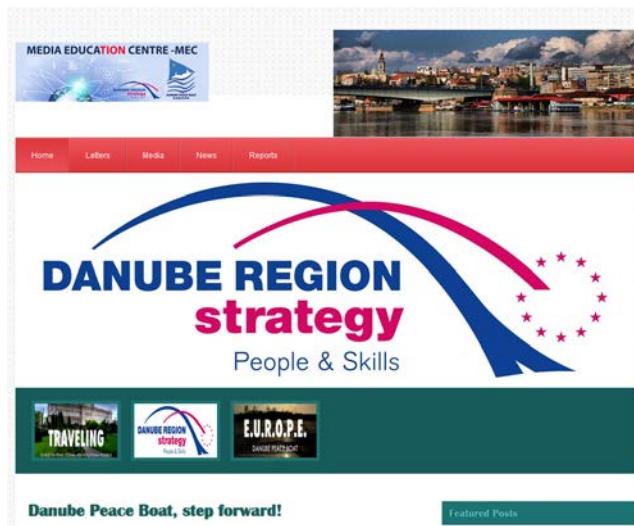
MEDIA EDUCATION CENTRE -MEC

Home Letters Media News Reports

DANUBE REGION strategy People & Skills

TRAVELING

DANUBE REGION strategy People & Skills

E.U.R.O.P.E. DANUBE PEACE BOAT

Danube Peace Boat, step forward!

Featured Posts